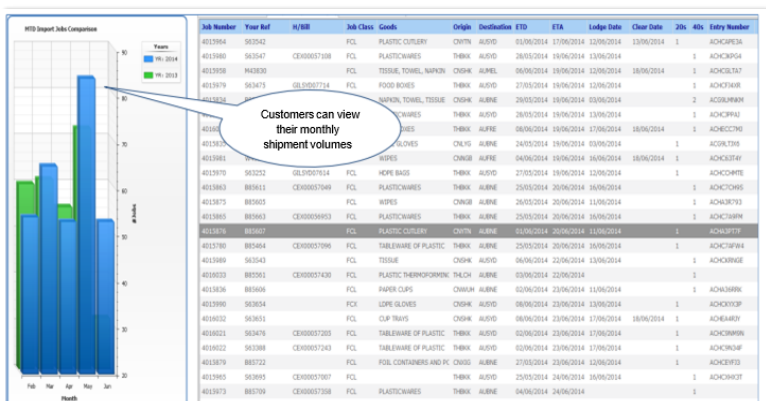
MTD Import Jobs Comparison

Years
Yr: 2014
Yr: 2013

90
80
70
60
50
40
30
20

# Jobs

Feb Mar Apr May Jun
Month

Customers can view their monthly shipment volumes

| Job Number | Your Ref | H/Bill | Job Class | Goods | Origin | Destination | ETD | ETA | Lodge Date | Clear Date | 20s | 40s | Entry Number |
|---|---|---|---|---|---|---|---|---|---|---|---|---|---|
| 4015964 | S63542 | | FCL | PLASTIC CUTLERY | CNYTN | AUSYD | 01/06/2014 | 17/06/2014 | 12/06/2014 | 13/06/2014 | 1 | | ACHCAPE3A |
| 4015965 | S63547 | CEX00057108 | FCL | PLASTICWARES | THBKK | AUSYD | 28/05/2014 | 19/06/2014 | 13/06/2014 | | | 1 | ACHCJKPG4 |
| 4015958 | M43830 | | FCL | TISSUE, TOWEL, NAPKIN | CNSHK | AUMEL | 06/06/2014 | 19/06/2014 | 12/06/2014 | 18/06/2014 | | 1 | ACHCGLTA7 |
| 4015979 | S63475 | GILSYD07714 | FCL | FOOD BOXES | THBKK | AUSYD | 27/05/2014 | 19/06/2014 | 12/06/2014 | | | 1 | ACHCF1KXR |
| 40158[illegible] | | | FCL | NAPKIN, TOWEL, TISSUE | CNSHK | AUBNE | 28/05/2014 | 19/06/2014 | 03/06/2014 | | | 2 | ACG9LMNKM |
| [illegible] | | | | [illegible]WARES | THBKK | AUSYD | 28/05/2014 | 19/06/2014 | 13/06/2014 | | | 1 | ACHCJPPAJ |
| 40160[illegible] | | | | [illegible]XES | THBKK | AUFRE | 08/06/2014 | 19/06/2014 | 17/06/2014 | 18/06/2014 | | 1 | ACHECC7MX |
| 401582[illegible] | | | | GLOVES | CNQIN | AUBNE | 24/05/2014 | 19/06/2014 | 03/06/2014 | | 1 | | ACG9LT3X6 |
| 4015981 | W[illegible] | | FCL | WIPES | CNNGB | AUFRE | 04/06/2014 | 19/06/2014 | 16/06/2014 | 18/06/2014 | 1 | | ACHCX3T4Y |
| 4015970 | S63252 | GILSYD07614 | FCL | HDPE BAGS | THBKK | AUSYD | 27/05/2014 | 19/06/2014 | 12/06/2014 | | 1 | | ACHCCHMTE |
| 4015863 | B85611 | CEX00057049 | FCL | PLASTICWARES | THBKK | AUBNE | 25/05/2014 | 20/06/2014 | 16/06/2014 | | | 1 | ACHC7CH9S |
| 4015855 | B85605 | | FCL | WIPES | CNNGB | AUBNE | 26/05/2014 | 20/06/2014 | 11/06/2014 | | | 1 | ACHAJR793 |
| 4015865 | B85663 | CEX00056953 | FCL | PLASTICWARES | THBKK | AUBNE | 25/05/2014 | 20/06/2014 | 16/06/2014 | | | 1 | ACHC7A9FM |
| 4015876 | B85607 | | FCL | PLASTIC CUTLERY | CNYTN | AUBNE | 01/06/2014 | 20/06/2014 | 11/06/2014 | | 1 | | ACHA3PT7F |
| 4015780 | B85464 | CEX00057098 | FCL | TABLEWARE OF PLASTIC | THBKK | AUBNE | 25/05/2014 | 20/06/2014 | 16/06/2014 | | | 1 | ACHC7AFW4 |
| 4015989 | S63543 | | FCL | TISSUE | CNSHK | AUSYD | 06/06/2014 | 22/06/2014 | 13/06/2014 | | 1 | | ACHCKRNGE |
| 4016033 | B85561 | CEX00057430 | FCL | PLASTIC THERMOFORMIN | THLCH | AUBNE | 03/06/2014 | 22/06/2014 | | | 1 | | |
| 4015836 | B85606 | | FCL | PAPER CUPS | CNWUH | AUBNE | 02/06/2014 | 23/06/2014 | 11/06/2014 | | 1 | | ACHA36RRK |
| 4015990 | S63654 | | FCX | LDPE GLOVES | CNXMN | AUSYD | 08/06/2014 | 23/06/2014 | 13/06/2014 | | 1 | | ACHCKYX3P |
| 4016032 | S63631 | | FCL | CUP TRAYS | CNSHK | AUSYD | 08/06/2014 | 23/06/2014 | 17/06/2014 | 18/06/2014 | 1 | | ACHEA4RJY |
| 4016021 | S63476 | CEX00057203 | FCL | TABLEWARE OF PLASTIC | THBKK | AUSYD | 02/06/2014 | 23/06/2014 | 17/06/2014 | | | 1 | ACHCBNM9N |
| 4016022 | S63568 | CEX00057243 | FCL | TABLEWARE OF PLASTIC | THBKK | AUSYD | 02/06/2014 | 23/06/2014 | 17/06/2014 | | | 1 | ACHC9N34F |
| 4015879 | B85722 | | FCL | FOIL CONTAINERS AND PC | CNXGG | AUBNE | 27/05/2014 | 23/06/2014 | 12/06/2014 | | | 1 | ACHCE9T33 |
| 4015965 | S63695 | CEX00057007 | FCL | | THBKK | AUSYD | 25/05/2014 | 24/06/2014 | 16/06/2014 | | | 1 | ACHCKHX3T |
| 4015973 | B85709 | CEX00057358 | FCL | PLASTICWARES | THBKK | AUBNE | 04/06/2014 | 24/06/2014 | | | | 1 | |